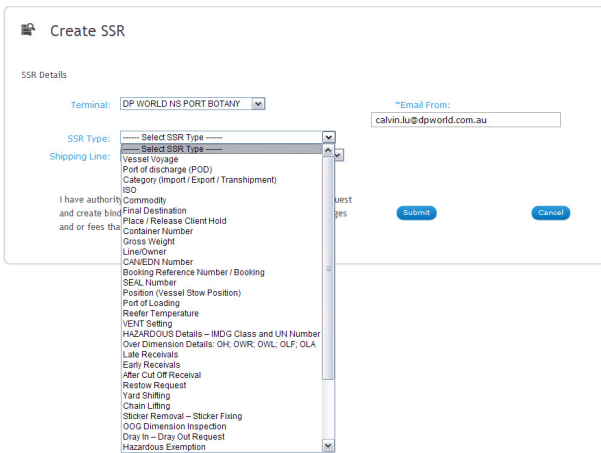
Create SSR

SSR Details

Terminal: DP WORLD NS PORT BOTANY

*Email From:

calvin.lu@dpworld.com.au

SSR Type: ------ Select SSR Type ------

Shipping Line:

I have authority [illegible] and create bind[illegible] and or fees tha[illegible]

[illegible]quest
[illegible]ges

Submit

Cancel

------ Select SSR Type ------
Vessel Voyage
Port of discharge (POD)
Category (Import / Export / Transhipment)
ISO
Commodity
Final Destination
Place / Release Client Hold
Container Number
Gross Weight
Line/Owner
CAN/EDN Number
Booking Reference Number / Booking
SEAL Number
Position (Vessel Stow Position)
Port of Loading
Reefer Temperature
VENT Setting
HAZARDOUS Details – IMDG Class and UN Number
Over Dimension Details: OH; OWR; OWL; OLF; OLA
Late Receivals
Early Receivals
After Cut Off Receival
Restow Request
Yard Shifting
Chain Lifting
Sticker Removal – Sticker Fixing
OOG Dimension Inspection
Dray In – Dray Out Request
Hazardous Exemption